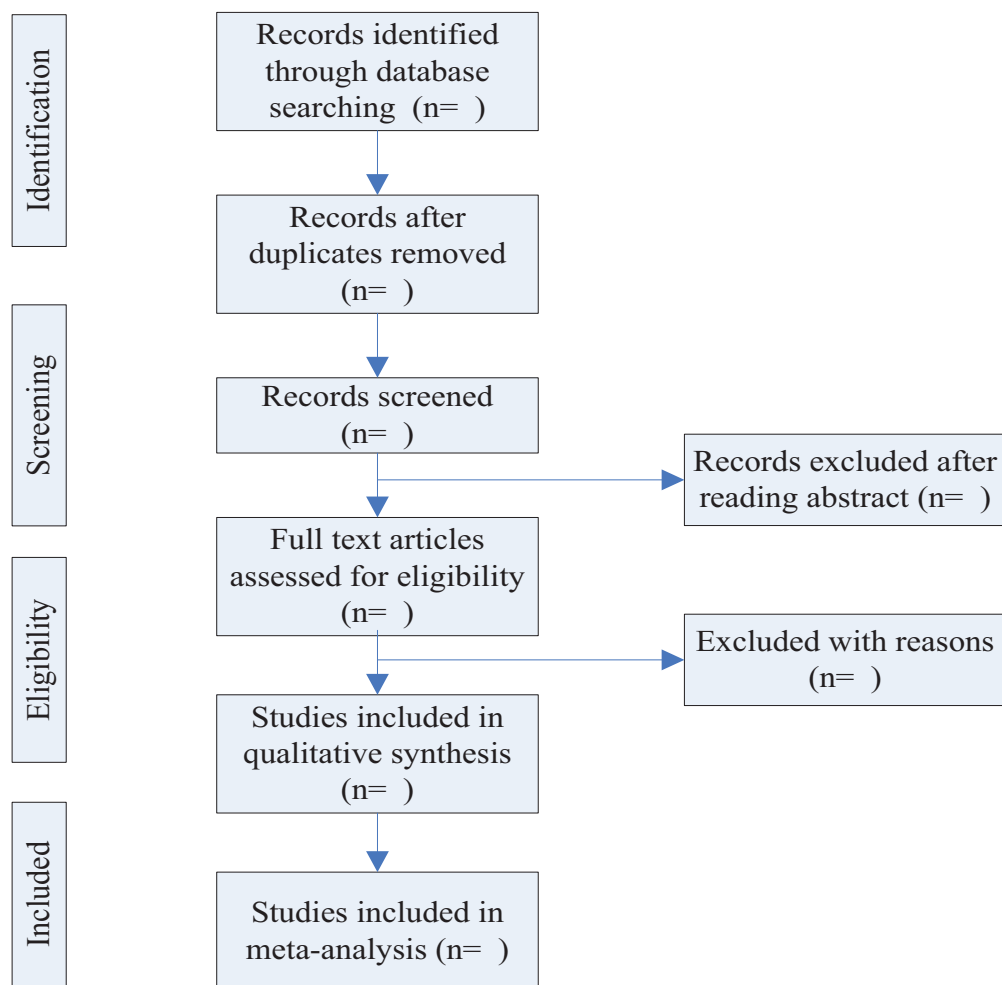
Identification

Records identified through database searching (n= )

Records after duplicates removed (n= )

Screening

Records screened (n= )

Records excluded after reading abstract (n= )

Eligibility

Full text articles assessed for eligibility (n= )

Excluded with reasons (n= )

Studies included in qualitative synthesis (n= )

Included

Studies included in meta-analysis (n= )